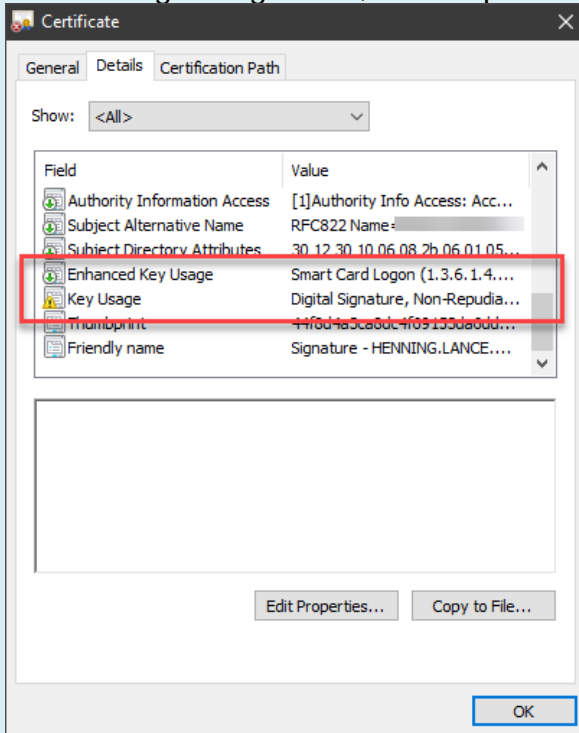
Certificate

General | Details | Certification Path

Show: <All>

| Field | Value |
|---|---|
| Authority Information Access | [1]Authority Info Access: Acc... |
| Subject Alternative Name | RFC822 Name=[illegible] |
| Subject Directory Attributes | 30 12 30 10 06 08 2b 06 01 05... |
| Enhanced Key Usage | Smart Card Logon (1.3.6.1.4.... |
| Key Usage | Digital Signature, Non-Repudia... |
| Thumbprint | 44f8d4a5ca8dc4f69155da0dd... |
| Friendly name | Signature - HENNING.LANCE.... |

Edit Properties... | Copy to File...

OK